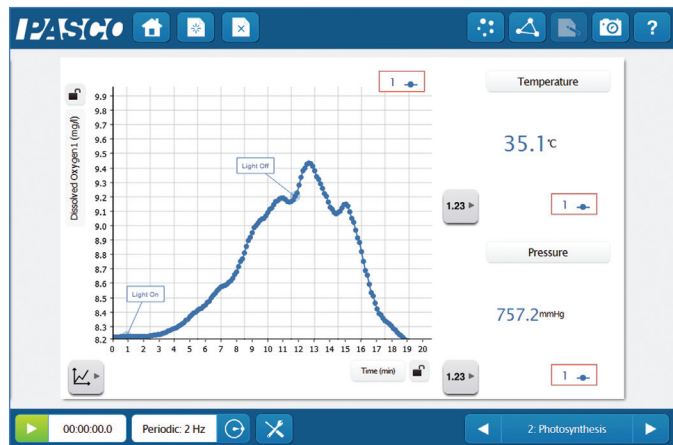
PASCO

?

1

Dissolved Oxygen 1 (mg/l)

9.9
9.8
9.7
9.6
9.5
9.4
9.3
9.2
9.1
9.0
8.9
8.8
8.7
8.6
8.5
8.4
8.3
8.2

Light Off

Light On

0 1 2 3 4 5 6 7 8 9 10 11 12 13 14 15 16 17 18 19 20

Time (min)

Temperature

35.1 °C

1.23

1

Pressure

757.2 mmHg

1.23

1

00:00:00.0

Periodic: 2 Hz

2: Photosynthesis